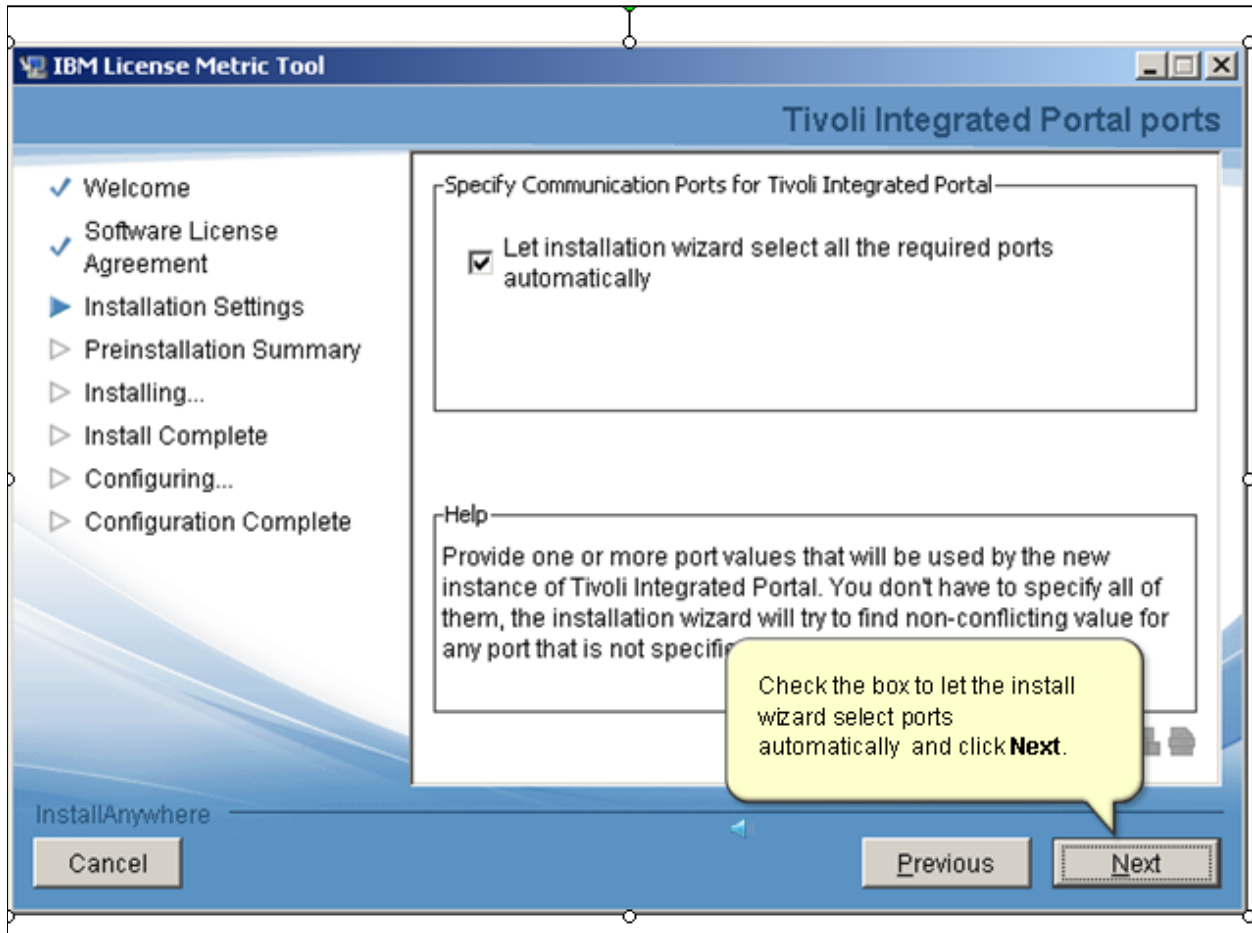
IBM License Metric Tool

Tivoli Integrated Portal ports

✓ Welcome
✓ Software License Agreement
▶ Installation Settings
▷ Preinstallation Summary
▷ Installing...
▷ Install Complete
▷ Configuring...
▷ Configuration Complete

Specify Communication Ports for Tivoli Integrated Portal

☑ Let installation wizard select all the required ports automatically

Help

Provide one or more port values that will be used by the new instance of Tivoli Integrated Portal. You don't have to specify all of them, the installation wizard will try to find non-conflicting value for any port that is not specifi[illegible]

Check the box to let the install wizard select ports automatically and click **Next**.

InstallAnywhere

Cancel

Previous

Next